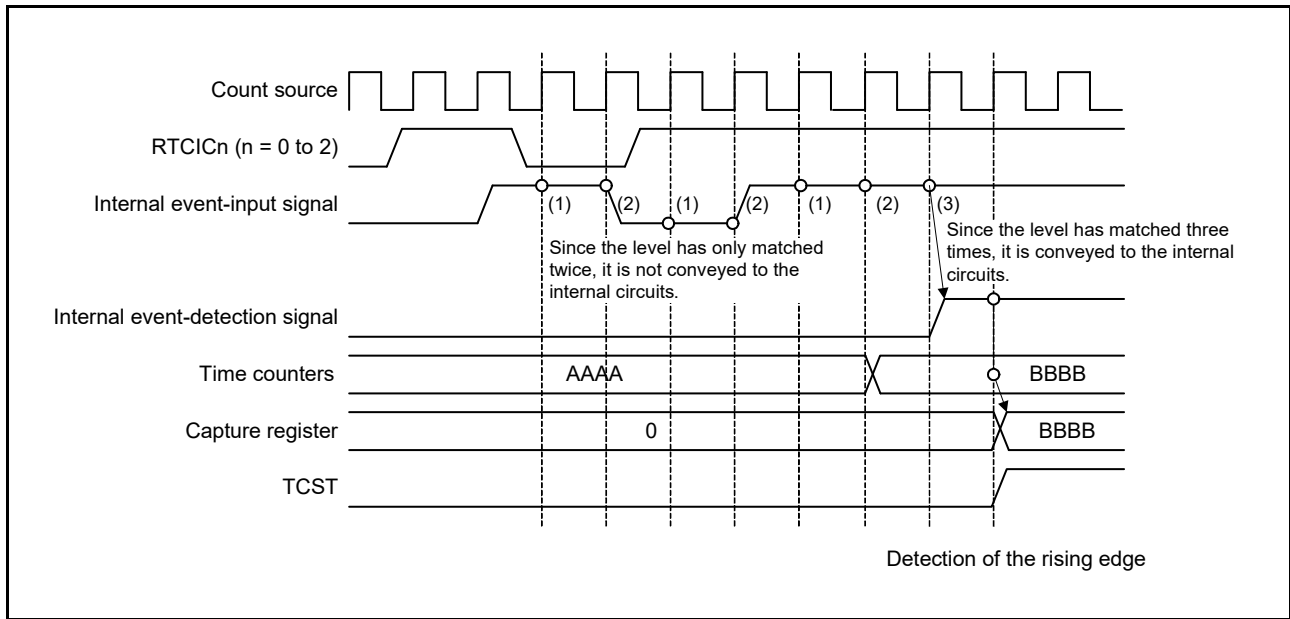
Count source

RTCICn (n = 0 to 2)

Internal event-input signal

(1) (2) (1) (2) (1) (2) (3)

Since the level has only matched twice, it is not conveyed to the internal circuits.

Since the level has matched three times, it is conveyed to the internal circuits.

Internal event-detection signal

Time counters

AAAA

BBBB

Capture register

0

BBBB

TCST

Detection of the rising edge